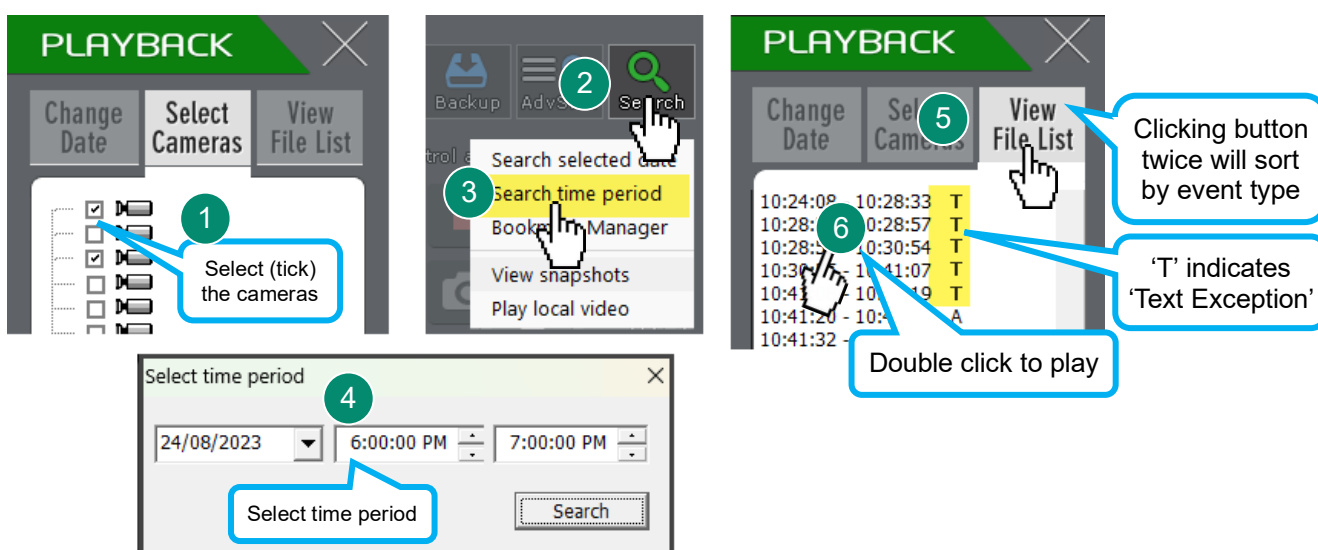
PLAYBACK

Change Date

Select Cameras

View File List

1

Select (tick) the cameras

Backup

AdvS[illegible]

2

Search

Search selected date

3

Search time period

Book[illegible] Manager

View snapshots

Play local video

PLAYBACK

Change Date

Sel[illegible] Cameras

5

View File List

Clicking button twice will sort by event type

10:24:08 - 10:28:33 T

10:28:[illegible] 10:28:57 T

10:28:5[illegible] 10:30:54 T

10:30:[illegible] - 10:41:07 T

10:41:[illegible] - 10:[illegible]:19 T

10:41:20 - 10:4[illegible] A

10:41:32 - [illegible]

6

'T' indicates 'Text Exception'

Double click to play

Select time period

4

24/08/2023

6:00:00 PM

7:00:00 PM

Select time period

Search